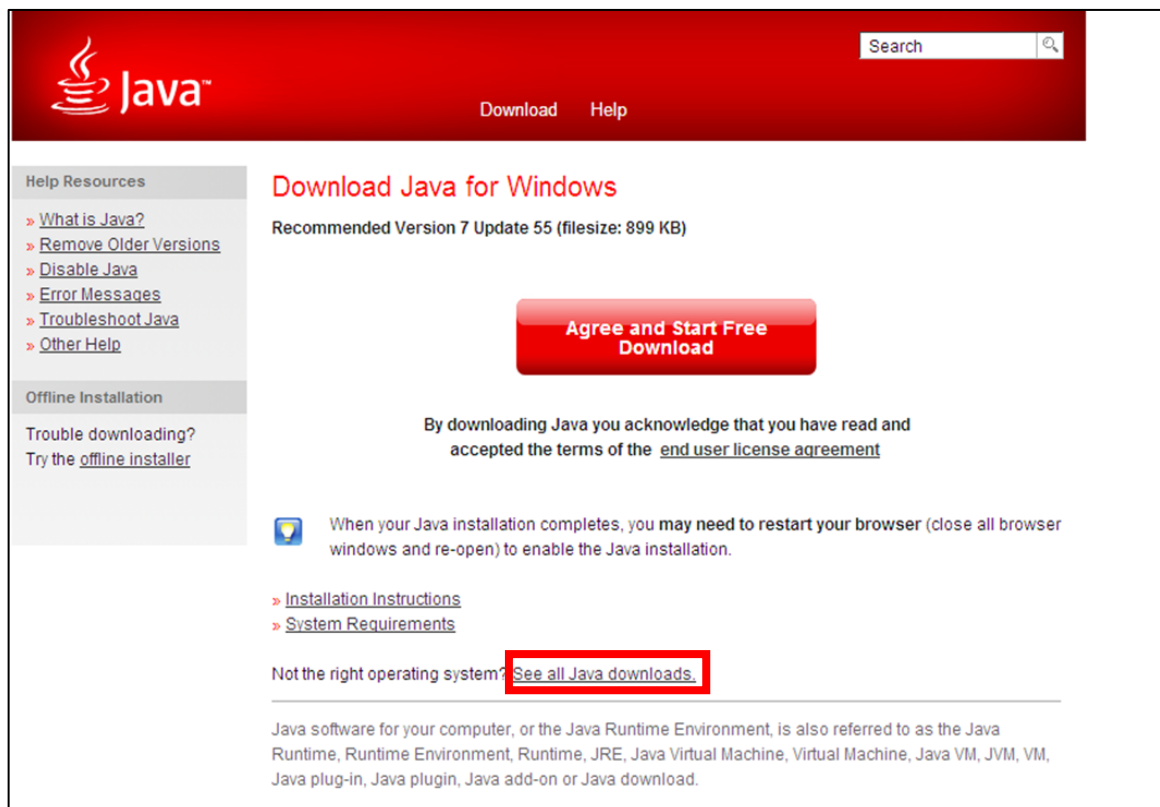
Java™

Search

Download Help

Help Resources

» What is Java?
» Remove Older Versions
» Disable Java
» Error Messages
» Troubleshoot Java
» Other Help

Offline Installation

Trouble downloading?
Try the offline installer

Download Java for Windows

Recommended Version 7 Update 55 (filesize: 899 KB)

Agree and Start Free Download

By downloading Java you acknowledge that you have read and accepted the terms of the end user license agreement

When your Java installation completes, you may need to restart your browser (close all browser windows and re-open) to enable the Java installation.

» Installation Instructions
» System Requirements

Not the right operating system? See all Java downloads.

Java software for your computer, or the Java Runtime Environment, is also referred to as the Java Runtime, Runtime Environment, Runtime, JRE, Java Virtual Machine, Virtual Machine, Java VM, JVM, VM, Java plug-in, Java plugin, Java add-on or Java download.